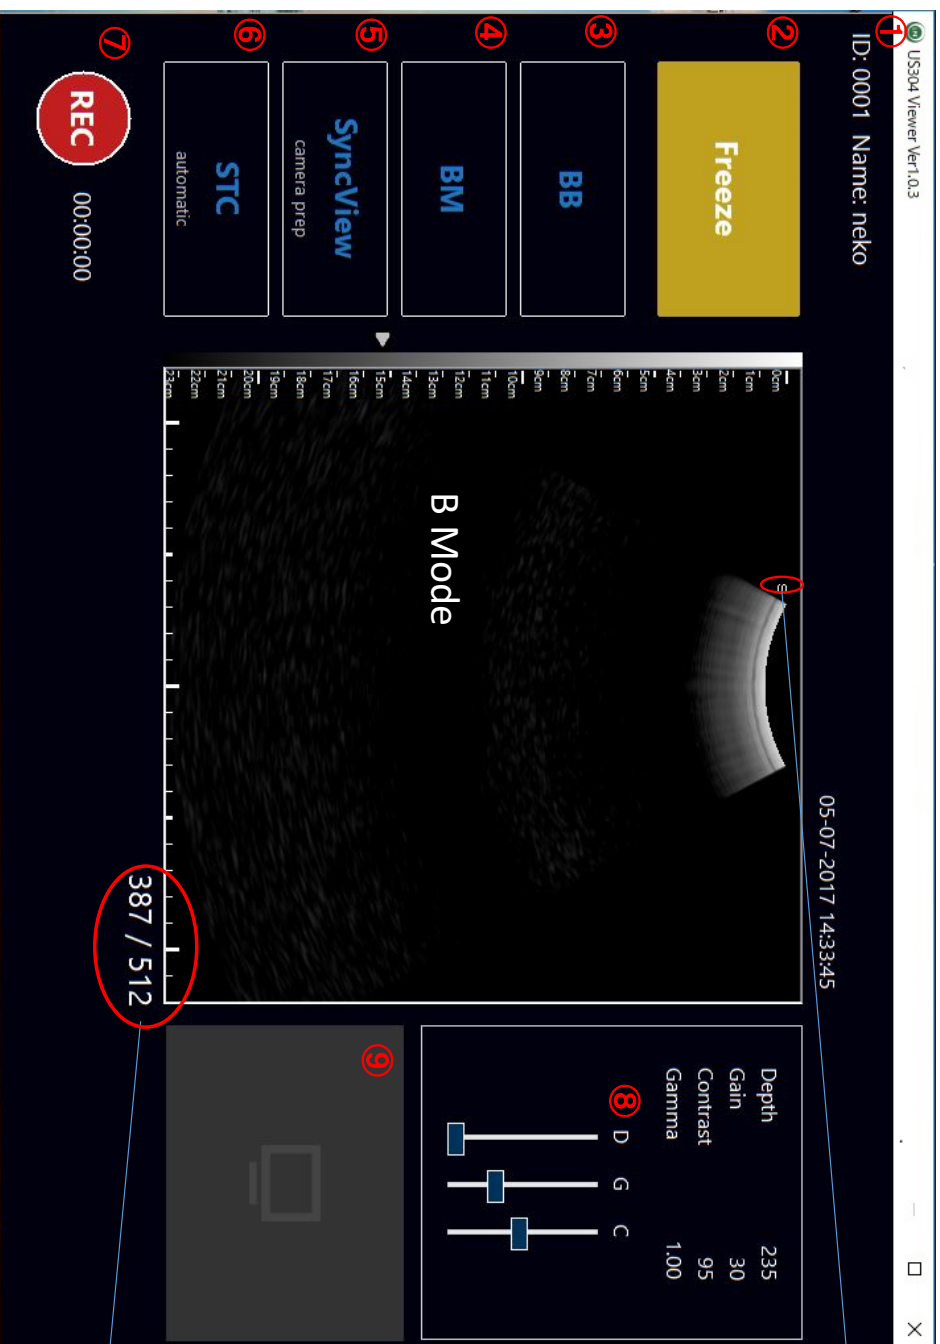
US304 Viewer Ver1.0.3

ID: 0001 Name: neko

05-07-2017 14:33:45

① ② ③ ④ ⑤ ⑥ ⑦

Freeze

BB

BM

SyncView
camera prep

STC
automatic

REC

00:00:00

0cm 1cm 2cm 3cm 4cm 5cm 6cm 7cm 8cm 9cm 10cm 11cm 12cm 13cm 14cm 15cm 16cm 17cm 18cm 19cm 20cm 21cm 22cm 23cm

B Mode

387 / 512

| Depth | 235 |
|---|---|
| Gain | 30 |
| Contrast | 95 |
| Gamma | 1.00 |

⑧ D G C

⑨